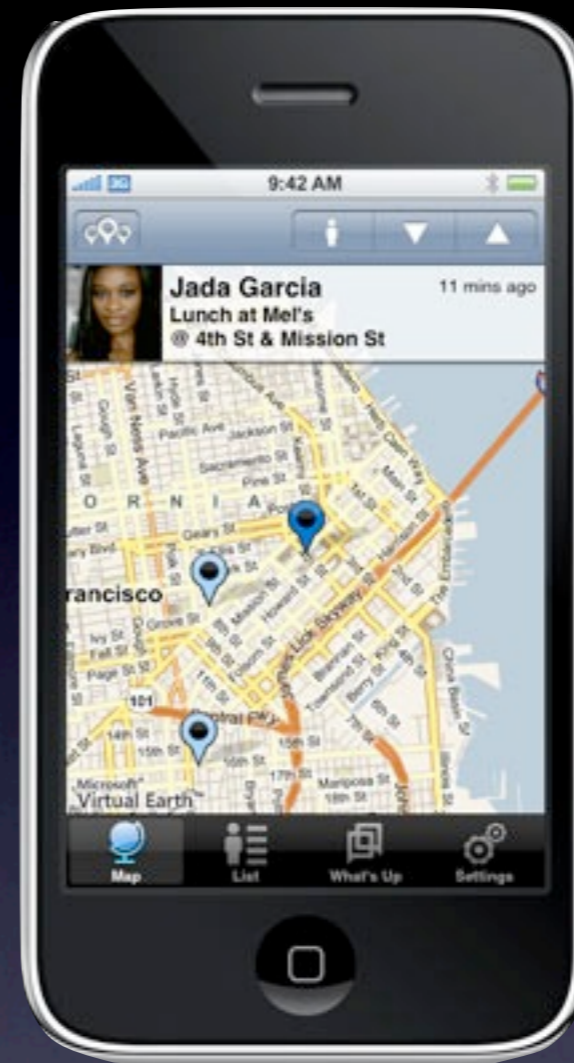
3G
9:42 AM

Jada Garcia
11 mins ago
Lunch at Mel's
@ 4th St & Mission St

Van Ness Ave
Pacific Ave
Jackson St
Sacramento St
Pine St
O R N I A
Geary St
Geary Blvd
Grove St
rancisco
Ivy St
Fell St
Page St
Mission St
Howard St
Folsom St
Harrison St
Bryant St
Brannan St
Townsend St
King St
Berry St
The Embarcadero
Market St
Central Fwy
14th St
15th St
16th St
17th St
Mariposa St
18th St
China Basin St
101
Microsoft
Virtual Earth

Map
List
What's Up
Settings